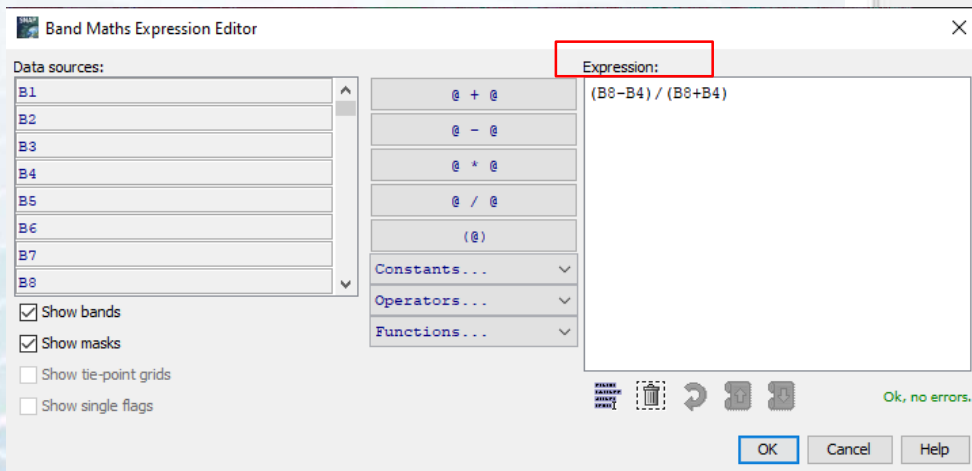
Band Maths Expression Editor

Data sources:
B1
B2
B3
B4
B5
B6
B7
B8

Show bands
Show masks
Show tie-point grids
Show single flags

@ + @
@ - @
@ * @
@ / @
(@)
Constants...
Operators...
Functions...

Expression:
(B8-B4)/(B8+B4)

Ok, no errors.

OK
Cancel
Help